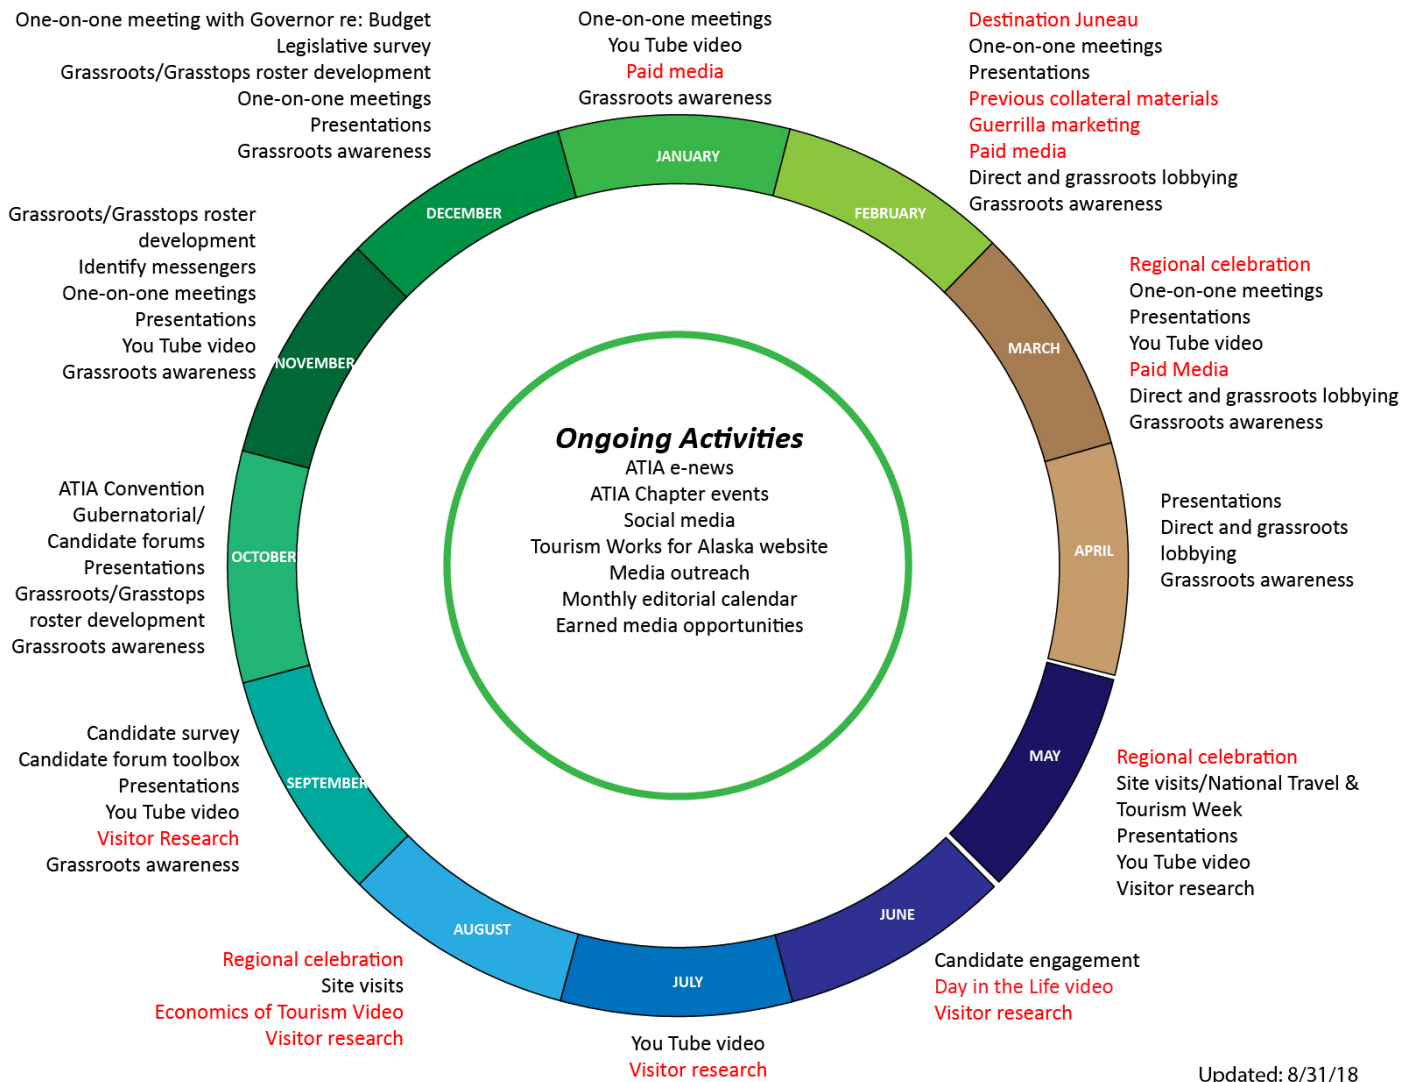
One-on-one meeting with Governor re: Budget
Legislative survey
Grassroots/Grasstops roster development
One-on-one meetings
Presentations
Grassroots awareness

One-on-one meetings
You Tube video
Paid media
Grassroots awareness

Destination Juneau
One-on-one meetings
Presentations
Previous collateral materials
Guerrilla marketing
Paid media
Direct and grassroots lobbying
Grassroots awareness

JANUARY

DECEMBER

FEBRUARY

Grassroots/Grasstops roster development
Identify messengers
One-on-one meetings
Presentations
You Tube video
Grassroots awareness

NOVEMBER

Regional celebration
One-on-one meetings
Presentations
You Tube video
Paid Media
Direct and grassroots lobbying
Grassroots awareness

MARCH

Ongoing Activities
ATIA e-news
ATIA Chapter events
Social media
Tourism Works for Alaska website
Media outreach
Monthly editorial calendar
Earned media opportunities

ATIA Convention
Gubernatorial/
Candidate forums
Presentations
Grassroots/Grasstops roster development
Grassroots awareness

OCTOBER

APRIL

Presentations
Direct and grassroots lobbying
Grassroots awareness

Candidate survey
Candidate forum toolbox
Presentations
You Tube video
Visitor Research
Grassroots awareness

SEPTEMBER

MAY

Regional celebration
Site visits/National Travel & Tourism Week
Presentations
You Tube video
Visitor research

AUGUST

JULY

JUNE

Regional celebration
Site visits
Economics of Tourism Video
Visitor research

You Tube video
Visitor research

Candidate engagement
Day in the Life video
Visitor research

Updated: 8/31/18